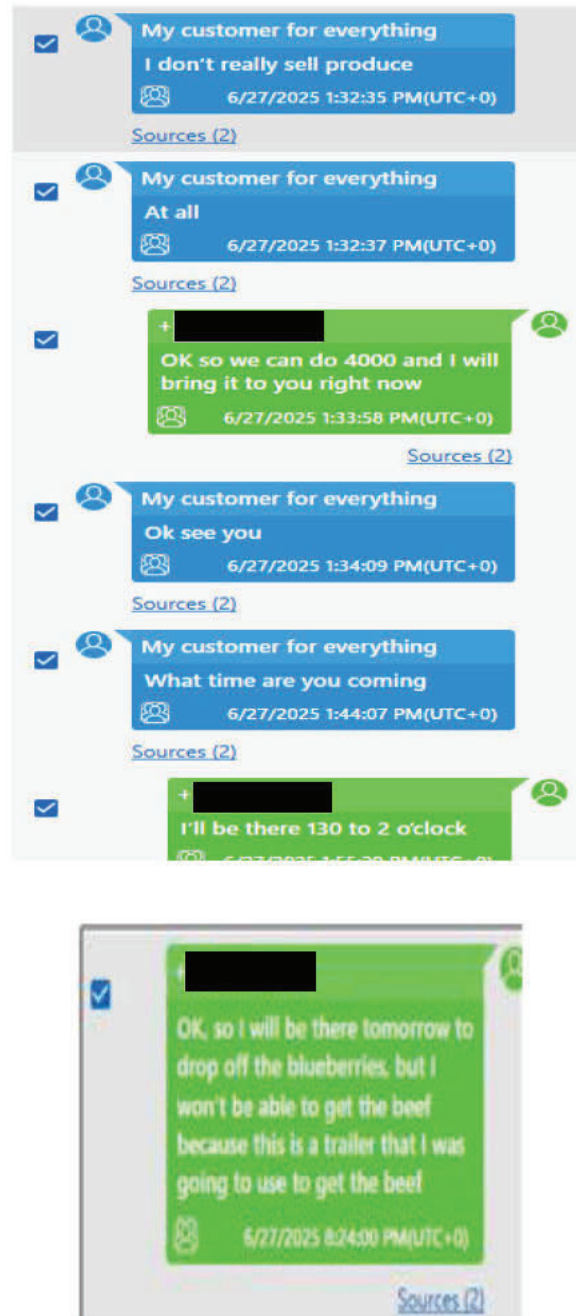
My customer for everything
I don't really sell produce
6/27/2025 1:32:35 PM(UTC+0)
Sources (2)

My customer for everything
At all
6/27/2025 1:32:37 PM(UTC+0)
Sources (2)

+
OK so we can do 4000 and I will bring it to you right now
6/27/2025 1:33:58 PM(UTC+0)
Sources (2)

My customer for everything
Ok see you
6/27/2025 1:34:09 PM(UTC+0)
Sources (2)

My customer for everything
What time are you coming
6/27/2025 1:44:07 PM(UTC+0)
Sources (2)

+
I'll be there 130 to 2 o'clock
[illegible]

+
OK, so I will be there tomorrow to drop off the blueberries, but I won't be able to get the beef because this is a trailer that I was going to use to get the beef
6/27/2025 8:24:00 PM(UTC+0)
Sources (2)